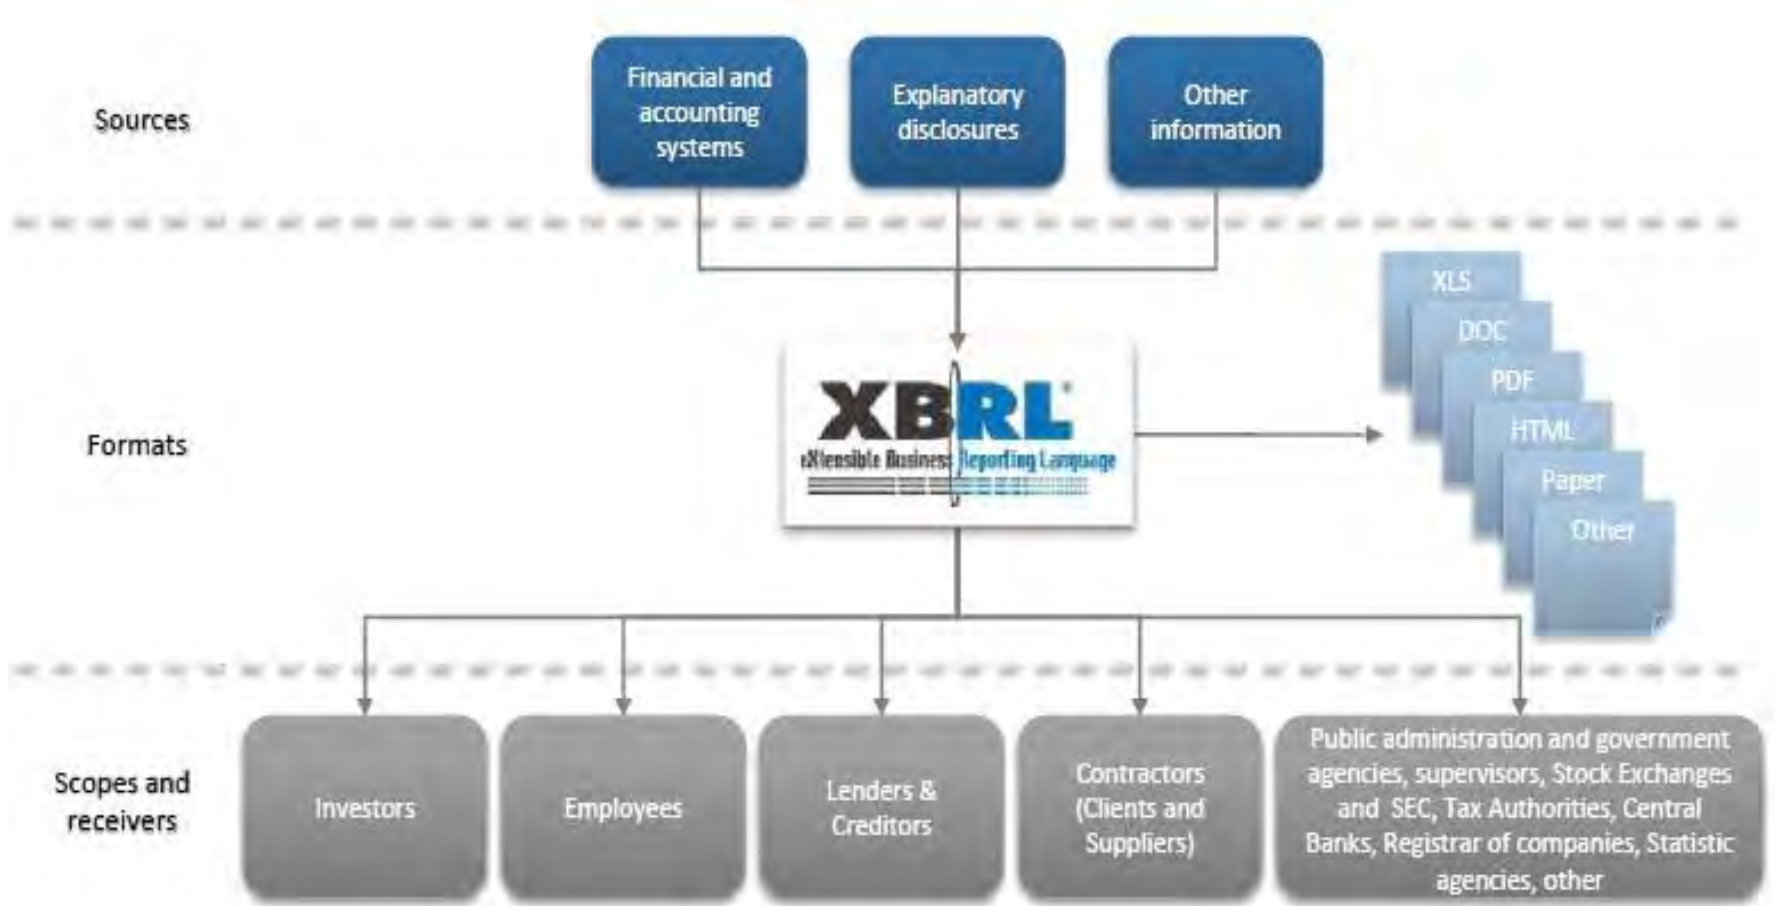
Sources

Financial and accounting systems

Explanatory disclosures

Other information

Formats

XBRL
eXtensible Business Reporting Language

XLS
DOC
PDF
HTML
Paper
Other

Scopes and receivers

Investors

Employees

Lenders & Creditors

Contractors (Clients and Suppliers)

Public administration and government agencies, supervisors, Stock Exchanges and SEC, Tax Authorities, Central Banks, Registrar of companies, Statistic agencies, other